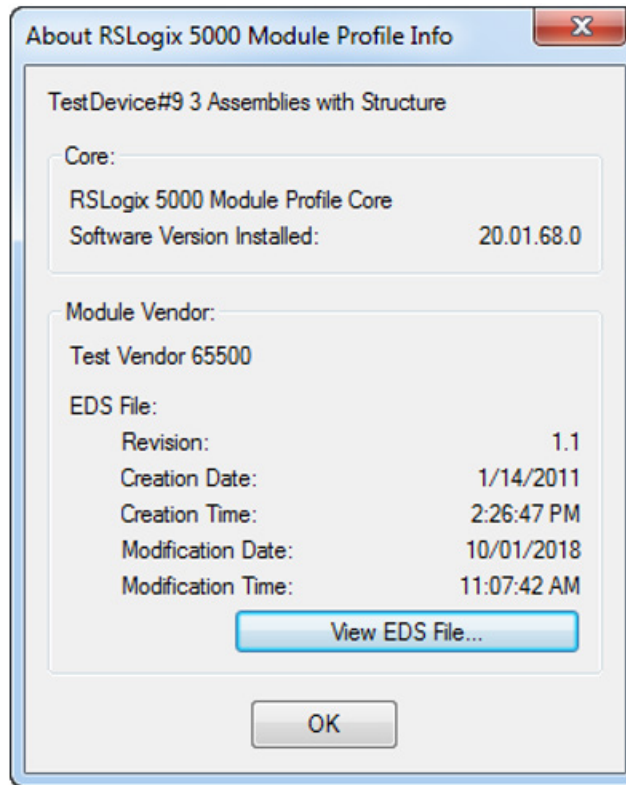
About RSLogix 5000 Module Profile Info

TestDevice#9 3 Assemblies with Structure

Core:

RSLogix 5000 Module Profile Core
Software Version Installed: 20.01.68.0

Module Vendor:

Test Vendor 65500

EDS File:

Revision: 1.1
Creation Date: 1/14/2011
Creation Time: 2:26:47 PM
Modification Date: 10/01/2018
Modification Time: 11:07:42 AM

View EDS File...

OK